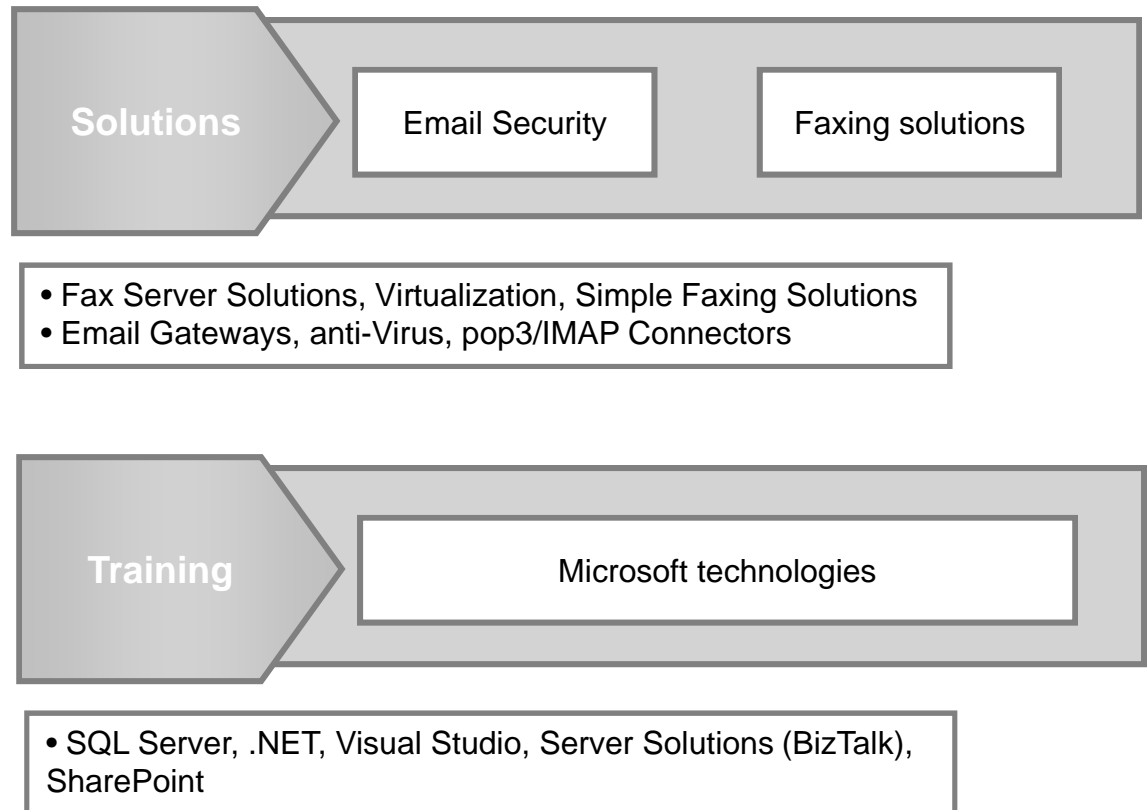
Solutions

Email Security

Faxing solutions

• Fax Server Solutions, Virtualization, Simple Faxing Solutions
• Email Gateways, anti-Virus, pop3/IMAP Connectors

Training

Microsoft technologies

• SQL Server, .NET, Visual Studio, Server Solutions (BizTalk), SharePoint